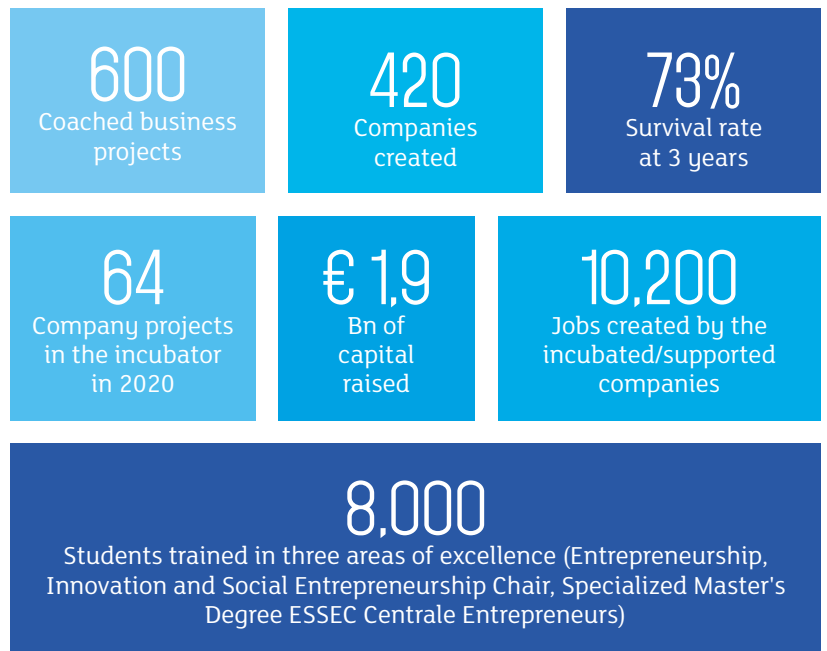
600
Coached business projects

420
Companies created

73%
Survival rate at 3 years

64
Company projects in the incubator in 2020

€ 1,9
Bn of capital raised

10,200
Jobs created by the incubated/supported companies

8,000
Students trained in three areas of excellence (Entrepreneurship, Innovation and Social Entrepreneurship Chair, Specialized Master's Degree ESSEC Centrale Entrepreneurs)